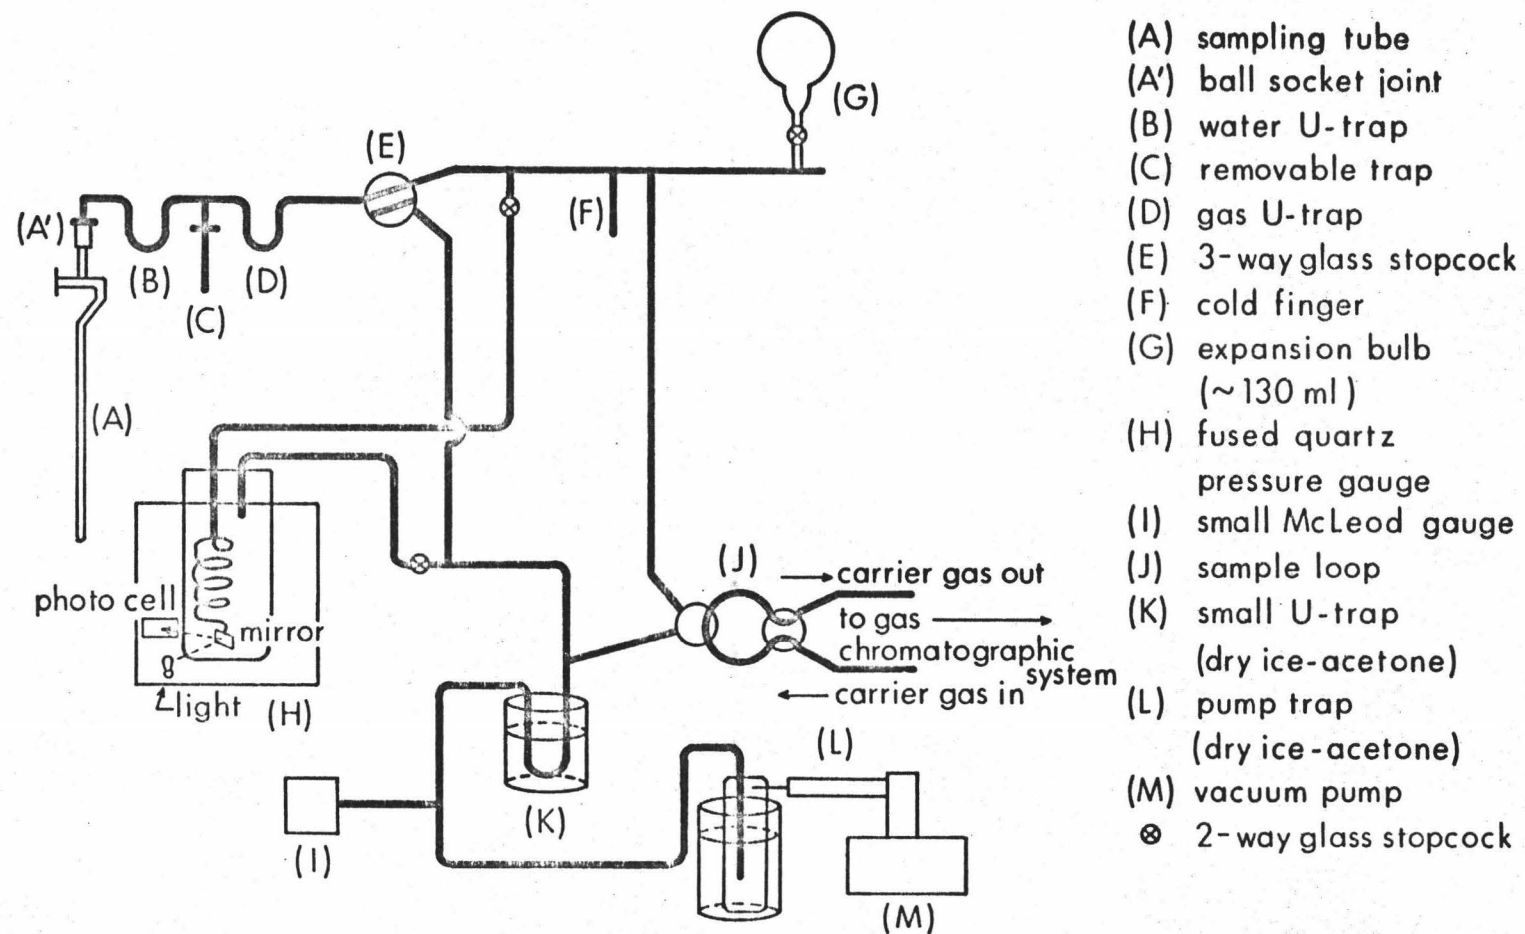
(G)

(E)

(F)

(A')

(B)

(C)

(D)

(A)

(J)

carrier gas out

photo cell

mirror

to gas chromatographic system

carrier gas in

light

(H)

(L)

(K)

(I)

(M)

(A) sampling tube
(A') ball socket joint
(B) water U-trap
(C) removable trap
(D) gas U-trap
(E) 3-way glass stopcock
(F) cold finger
(G) expansion bulb (~130 ml)
(H) fused quartz pressure gauge
(I) small McLeod gauge
(J) sample loop
(K) small U-trap (dry ice-acetone)
(L) pump trap (dry ice-acetone)
(M) vacuum pump
⊗ 2-way glass stopcock